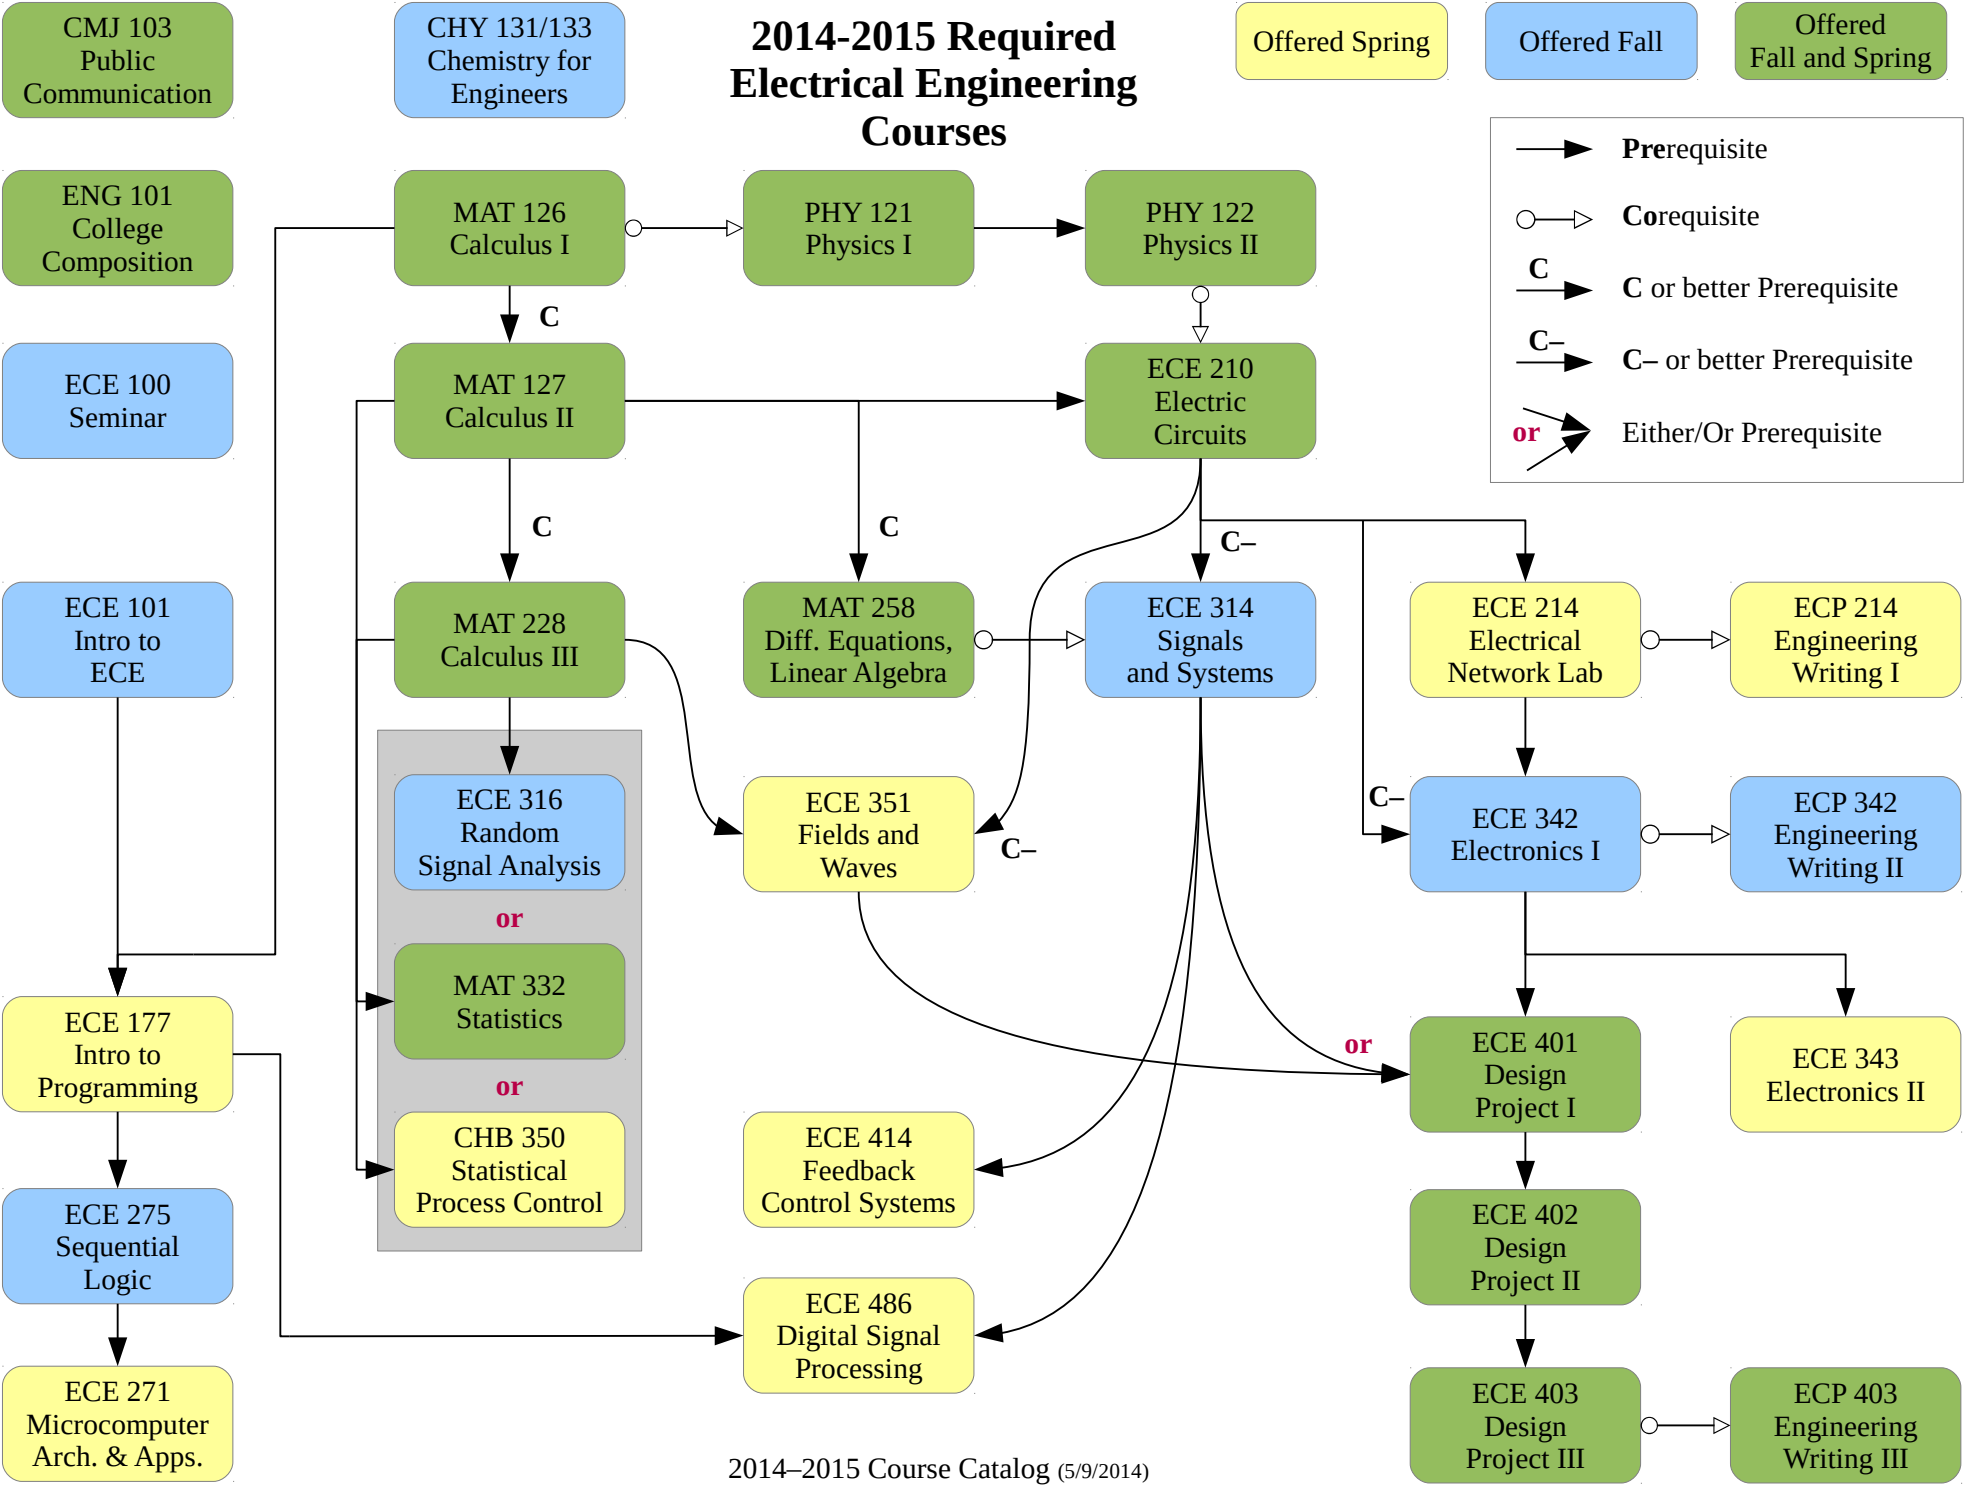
CMJ 103 Public Communication

CHY 131/133 Chemistry for Engineers

2014-2015 Required Electrical Engineering Courses

Offered Spring

Offered Fall

Offered Fall and Spring

Prerequisite

Corequisite

C

C or better Prerequisite

C–

C– or better Prerequisite

or

Either/Or Prerequisite

ENG 101 College Composition

MAT 126 Calculus I

PHY 121 Physics I

PHY 122 Physics II

C

ECE 100 Seminar

MAT 127 Calculus II

ECE 210 Electric Circuits

C

C

C–

ECE 101 Intro to ECE

MAT 228 Calculus III

MAT 258 Diff. Equations, Linear Algebra

ECE 314 Signals and Systems

ECE 214 Electrical Network Lab

ECP 214 Engineering Writing I

ECE 316 Random Signal Analysis

ECE 351 Fields and Waves

C–

C–

ECE 342 Electronics I

ECP 342 Engineering Writing II

or

MAT 332 Statistics

or

ECE 177 Intro to Programming

ECE 401 Design Project I

ECE 343 Electronics II

or

CHB 350 Statistical Process Control

ECE 414 Feedback Control Systems

ECE 275 Sequential Logic

ECE 402 Design Project II

ECE 486 Digital Signal Processing

ECE 271 Microcomputer Arch. & Apps.

2014–2015 Course Catalog (5/9/2014)

ECE 403 Design Project III

ECP 403 Engineering Writing III